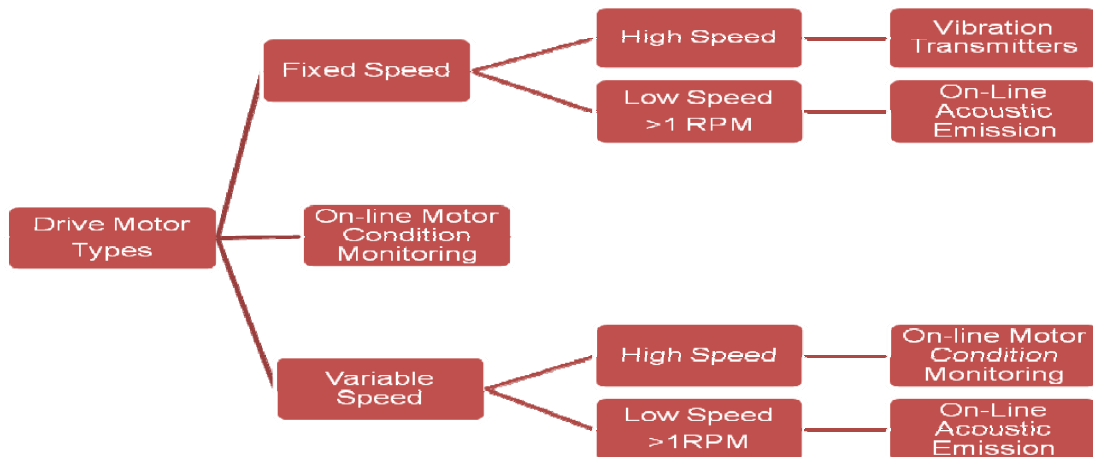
Drive Motor Types

Fixed Speed

High Speed

Vibration Transmitters

Low Speed >1 RPM

On-Line Acoustic Emission

On-line Motor Condition Monitoring

Variable Speed

High Speed

On-line Motor Condition Monitoring

Low Speed >1RPM

On-Line Acoustic Emission